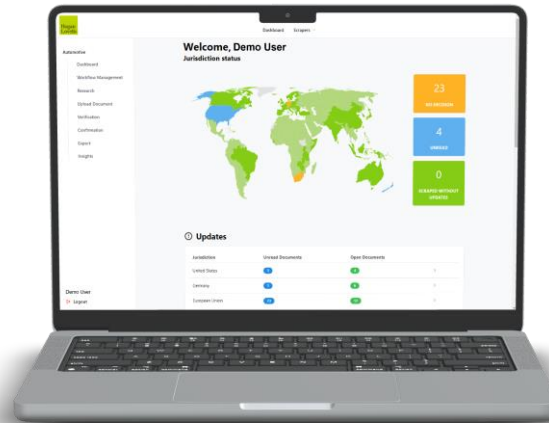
Hogan Lovells

Dashboard Scrapers

Automotive

Dashboard

Workflow Management

Research

Upload Document

Verification

Confirmation

Export

Insights

Welcome, Demo User

Jurisdiction status

23

NO DECISION

4

ERRORS

0

SCRAPED WITHOUT UPDATES

Updates

| Jurisdiction | Unread Documents | Open Documents |
|---|---|---|
| United States | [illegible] | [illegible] |
| Germany | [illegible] | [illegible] |
| European Union | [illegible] | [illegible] |

Demo User

Logout